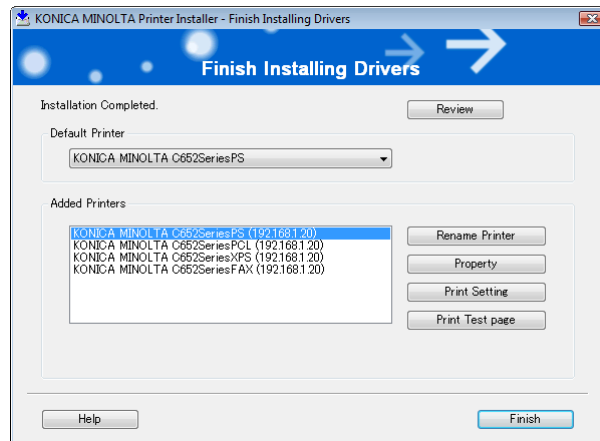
KONICA MINOLTA Printer Installer - Finish Installing Drivers

Finish Installing Drivers

Installation Completed.

Review

Default Printer

KONICA MINOLTA C652SeriesPS

Added Printers

KONICA MINOLTA C652SeriesPS (192.168.1.20)
KONICA MINOLTA C652SeriesPCL (192.168.1.20)
KONICA MINOLTA C652SeriesXPS (192.168.1.20)
KONICA MINOLTA C652SeriesFAX (192.168.1.20)

Rename Printer

Property

Print Setting

Print Test page

Help

Finish